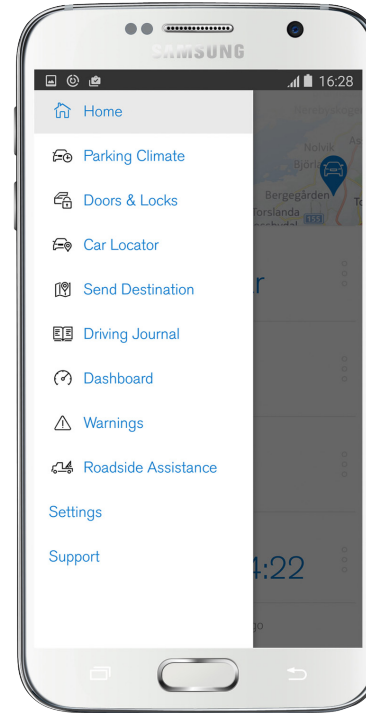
SAMSUNG

16:28

Home

Parking Climate

Doors & Locks

Car Locator

Send Destination

Driving Journal

Dashboard

Warnings

Roadside Assistance

Settings

Support

Nolvik

Björlar

Bergegården

Torslanda

155

r

4:22